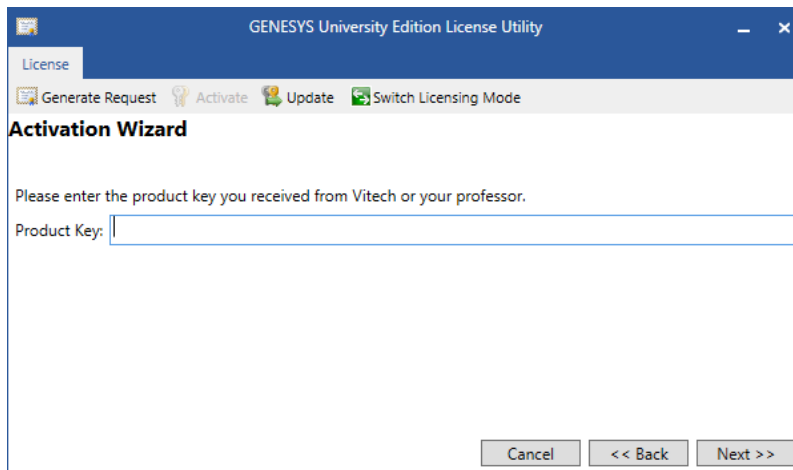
GENESYS University Edition License Utility

License

Generate Request Activate Update Switch Licensing Mode

Activation Wizard

Please enter the product key you received from Vitech or your professor.

Product Key:

Cancel << Back Next >>